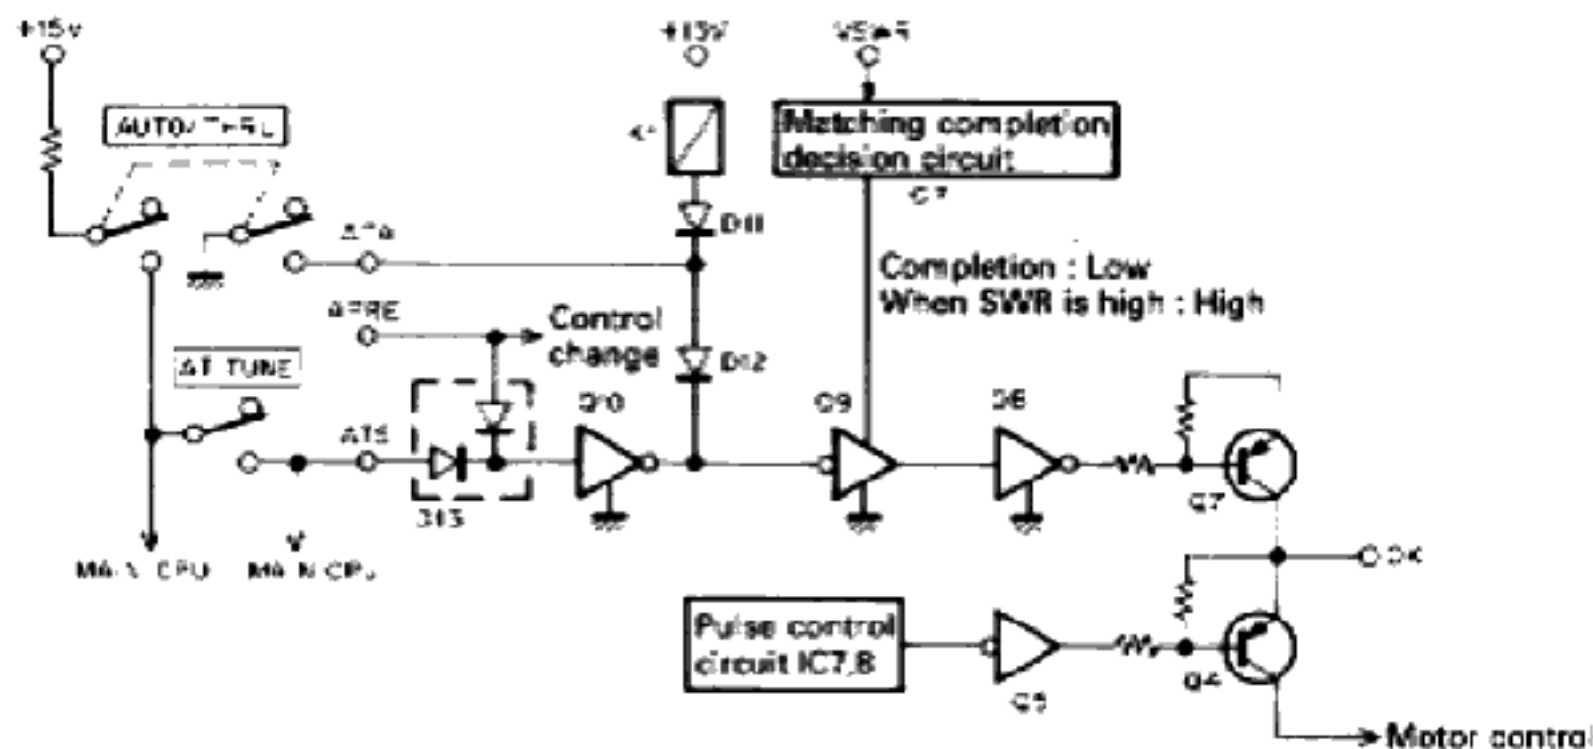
+15v
+15V
VSWR
AUTO/THRU
K1
Matching completion decision circuit
C7
D11
ATA
Completion : Low
When SWR is high : High
APRE
Control change
AT TUNE
D12
D10
Q9
Q8
ATS
D13
Q7
MAIN CPU
MAIN CPU
OK
Pulse control circuit IC7,8
Q4
Q5
Motor control